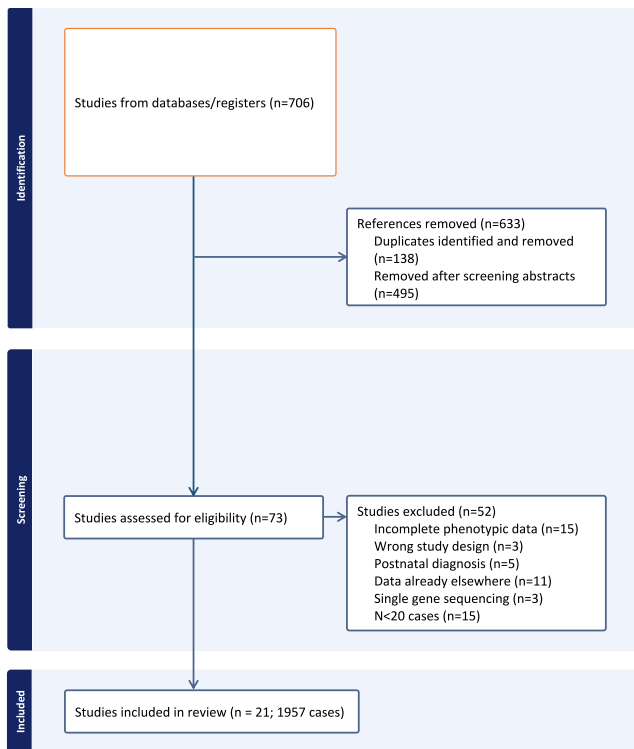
Identification

Studies from databases/registers (n=706)

References removed (n=633)
Duplicates identified and removed (n=138)
Removed after screening abstracts (n=495)

Screening

Studies assessed for eligibility (n=73)

Studies excluded (n=52)
Incomplete phenotypic data (n=15)
Wrong study design (n=3)
Postnatal diagnosis (n=5)
Data already elsewhere (n=11)
Single gene sequencing (n=3)
N<20 cases (n=15)

Included

Studies included in review (n = 21; 1957 cases)